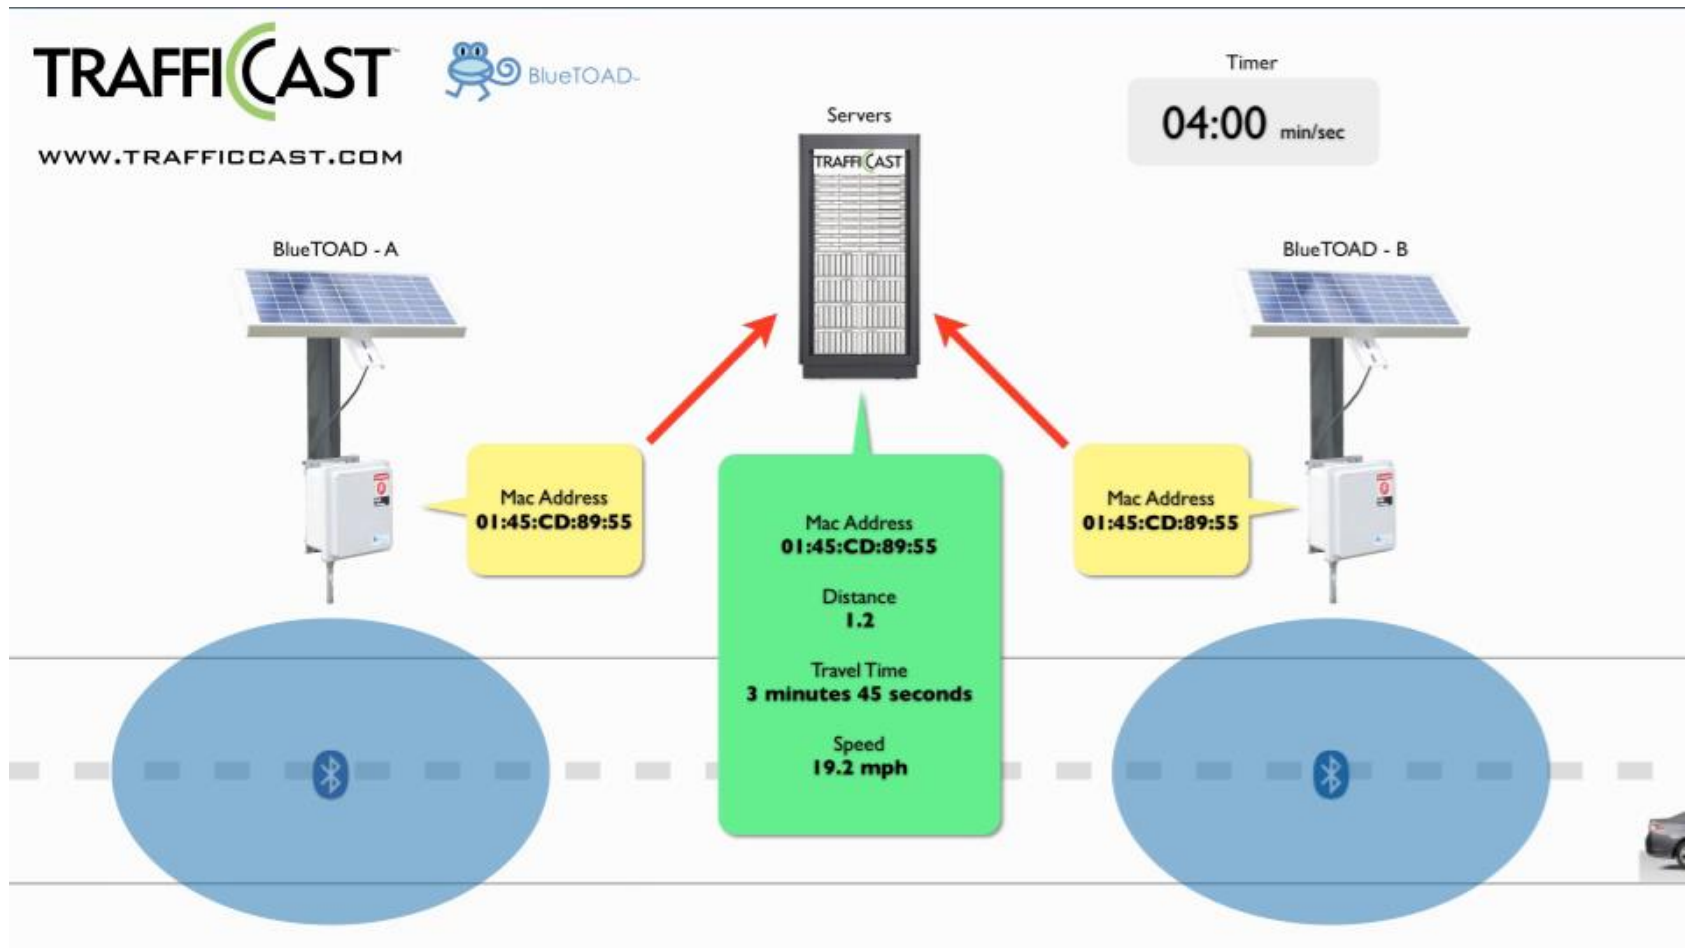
TRAFFICAST

BlueTOAD

WWW.TRAFFICCAST.COM

Servers

TRAFFICAST

Timer

04:00 min/sec

BlueTOAD - A

BlueTOAD - B

Mac Address
01:45:CD:89:55

Mac Address
01:45:CD:89:55

Distance
1.2

Travel Time
3 minutes 45 seconds

Speed
19.2 mph

Mac Address
01:45:CD:89:55